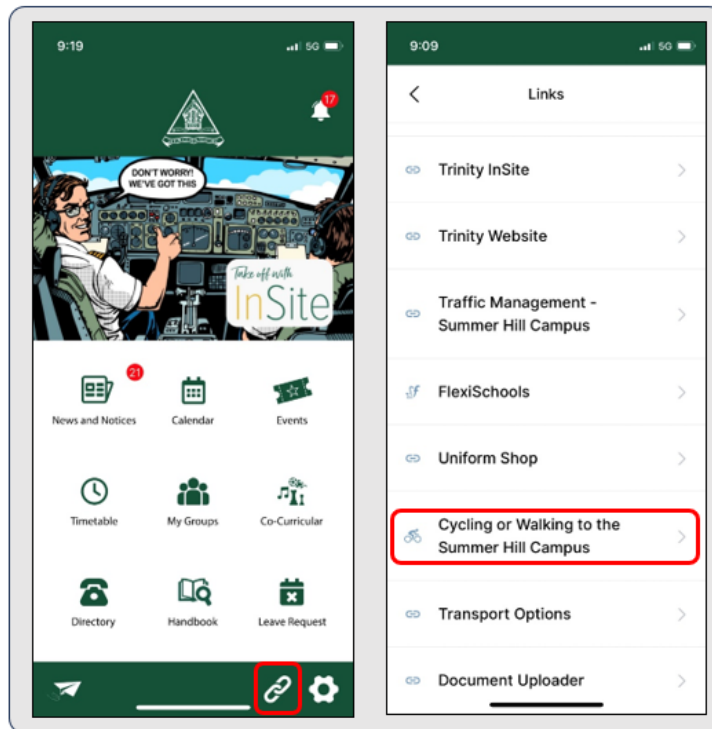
9:19
5G

17

DON'T WORRY! WE'VE GOT THIS

Take off with InSite

21
News and Notices
Calendar
Events

Timetable
My Groups
Co-Curricular

Directory
Handbook
Leave Request

9:09
5G

Links

Trinity InSite

Trinity Website

Traffic Management - Summer Hill Campus

FlexiSchools

Uniform Shop

Cycling or Walking to the Summer Hill Campus

Transport Options

Document Uploader